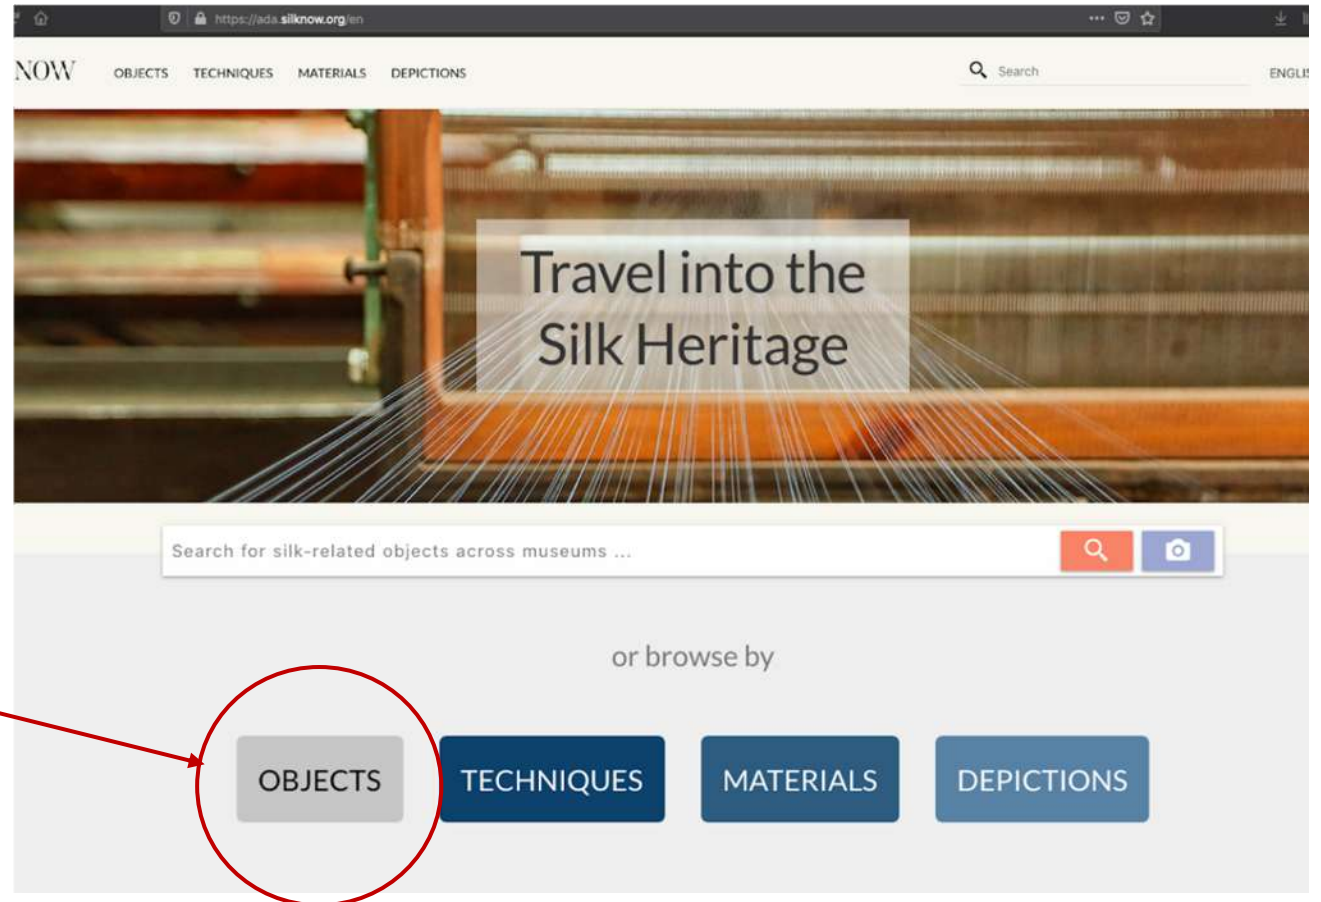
https://ada.silknow.org/en

NOW OBJECTS TECHNIQUES MATERIALS DEPICTIONS

Search

ENGLI

Travel into the Silk Heritage

Search for silk-related objects across museums ...

or browse by

OBJECTS TECHNIQUES MATERIALS DEPICTIONS